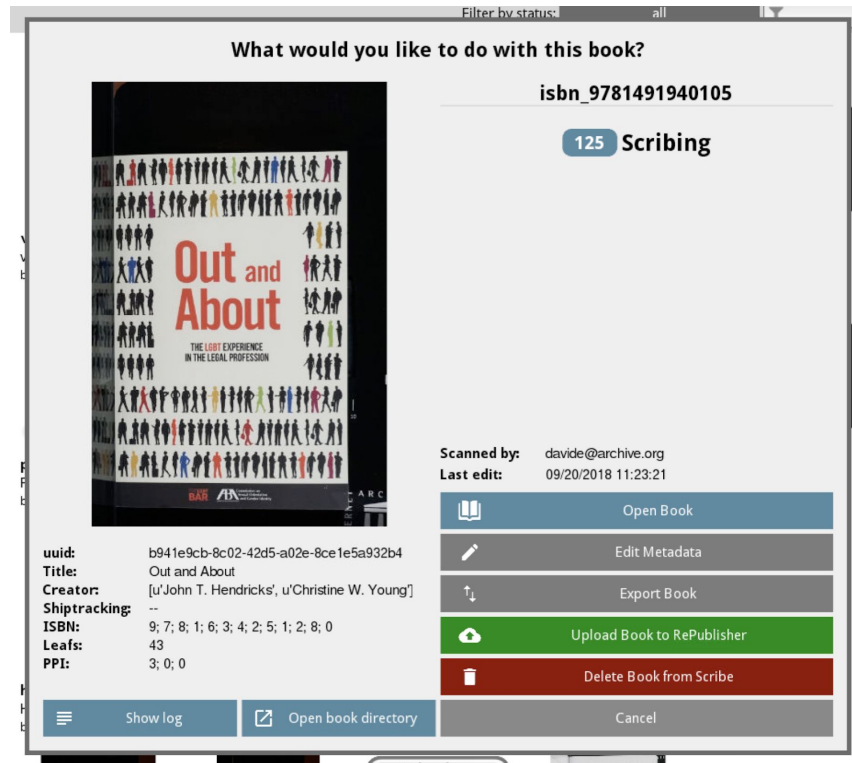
Filter by status: all

What would you like to do with this book?

Out and About
THE LGBT EXPERIENCE IN THE LEGAL PROFESSION

isbn_9781491940105

125 Scribing

Scanned by: davide@archive.org
Last edit: 09/20/2018 11:23:21

uuid: b941e9cb-8c02-42d5-a02e-8ce1e5a932b4
Title: Out and About
Creator: [u'John T. Hendricks', u'Christine W. Young']
Shiptracking: --
ISBN: 9; 7; 8; 1; 6; 3; 4; 2; 5; 1; 2; 8; 0
Leafs: 43
PPI: 3; 0; 0

Open Book
Edit Metadata
Export Book
Upload Book to RePublisher
Delete Book from Scribe

Show log
Open book directory
Cancel